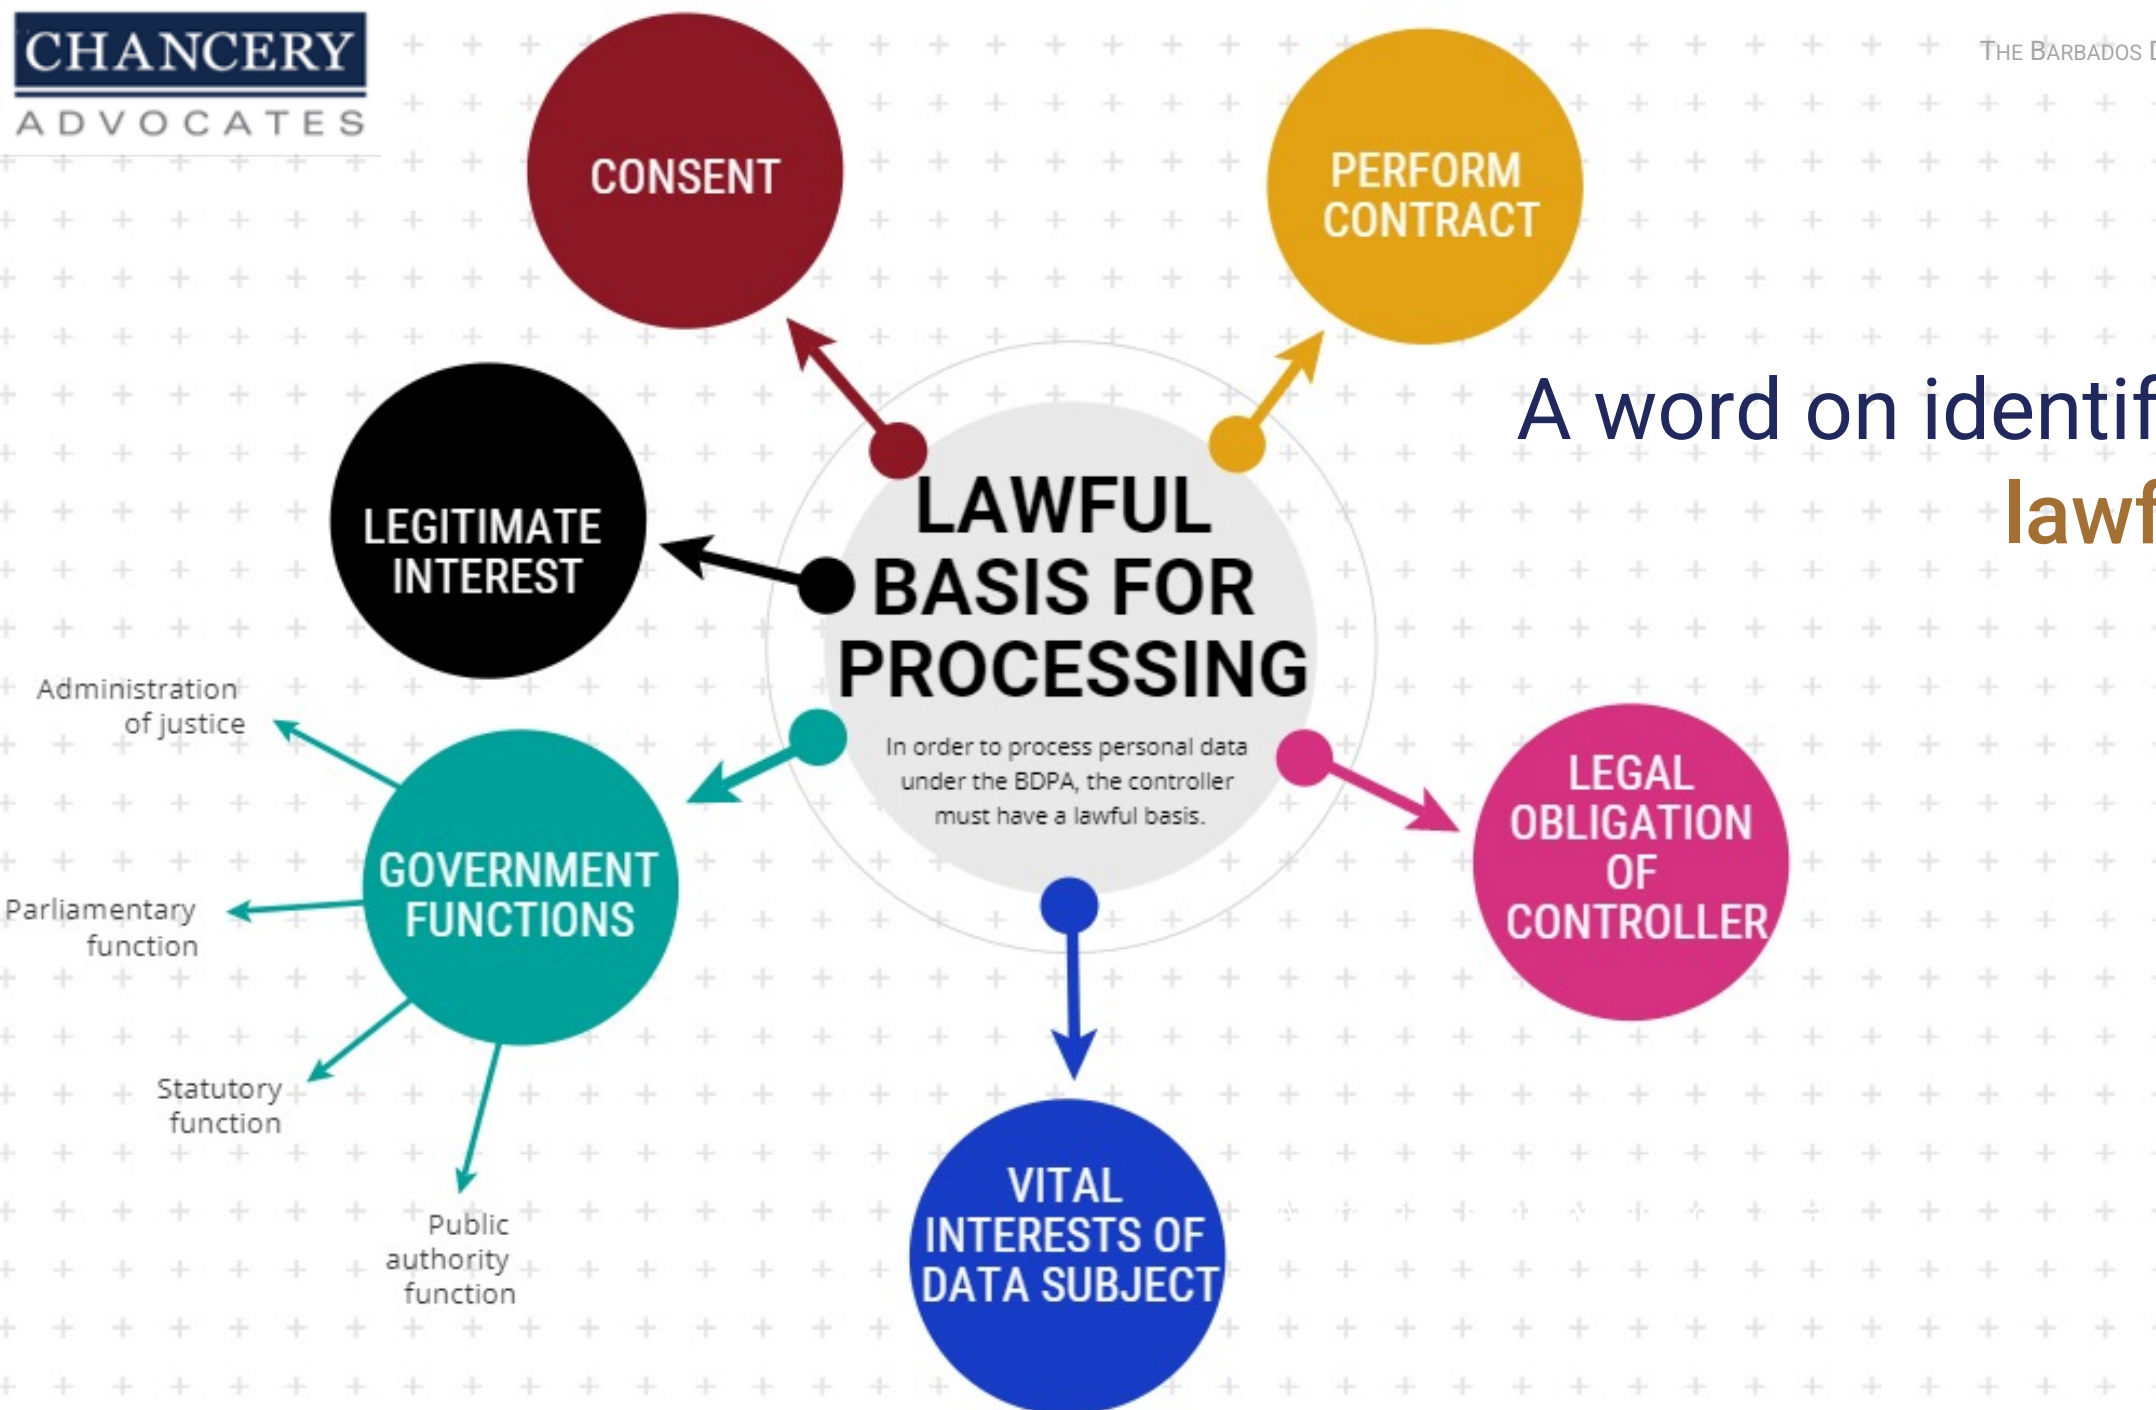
CHANCERY
ADVOCATES

THE BARBADOS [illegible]

A word on identif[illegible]
lawf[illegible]

CONSENT

PERFORM CONTRACT

LEGITIMATE INTEREST

LAWFUL BASIS FOR PROCESSING

In order to process personal data under the BDPA, the controller must have a lawful basis.

Administration of justice

GOVERNMENT FUNCTIONS

Parliamentary function

Statutory function

Public authority function

LEGAL OBLIGATION OF CONTROLLER

VITAL INTERESTS OF DATA SUBJECT